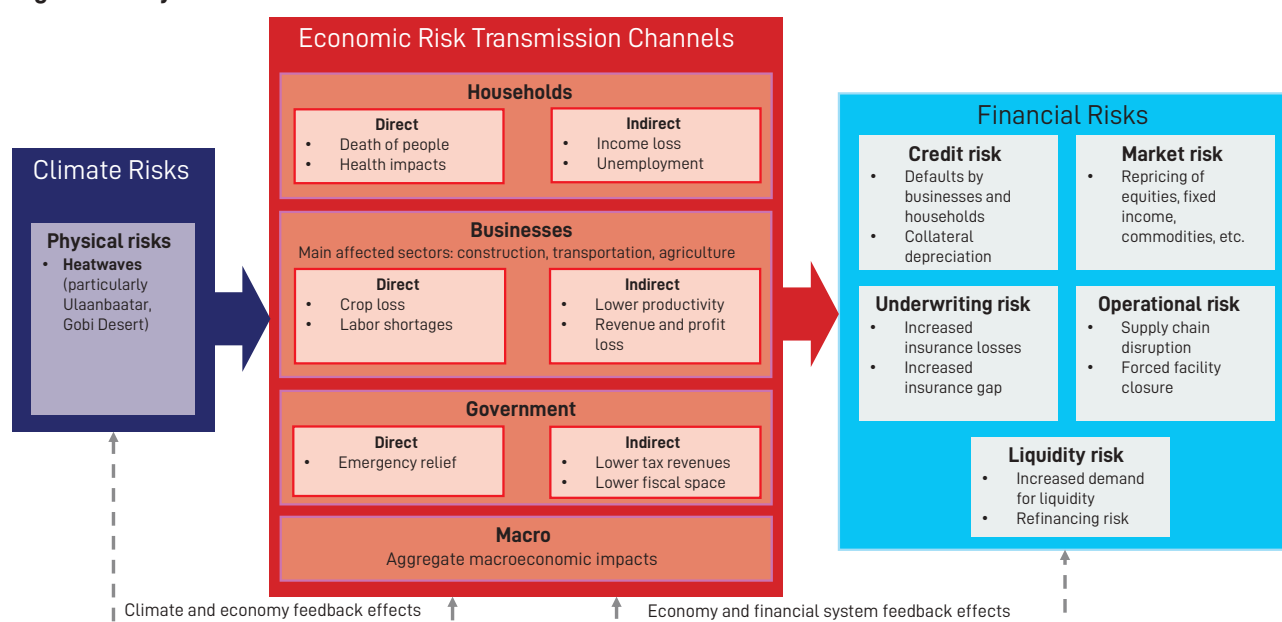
Climate Risks

Physical risks
• Heatwaves (particularly Ulaanbaatar, Gobi Desert)

Economic Risk Transmission Channels

Households
Direct
• Death of people
• Health impacts
Indirect
• Income loss
• Unemployment

Businesses
Main affected sectors: construction, transportation, agriculture
Direct
• Crop loss
• Labor shortages
Indirect
• Lower productivity
• Revenue and profit loss

Government
Direct
• Emergency relief
Indirect
• Lower tax revenues
• Lower fiscal space

Macro
Aggregate macroeconomic impacts

Financial Risks

Credit risk
• Defaults by businesses and households
• Collateral depreciation

Market risk
• Repricing of equities, fixed income, commodities, etc.

Underwriting risk
• Increased insurance losses
• Increased insurance gap

Operational risk
• Supply chain disruption
• Forced facility closure

Liquidity risk
• Increased demand for liquidity
• Refinancing risk

Climate and economy feedback effects
Economy and financial system feedback effects